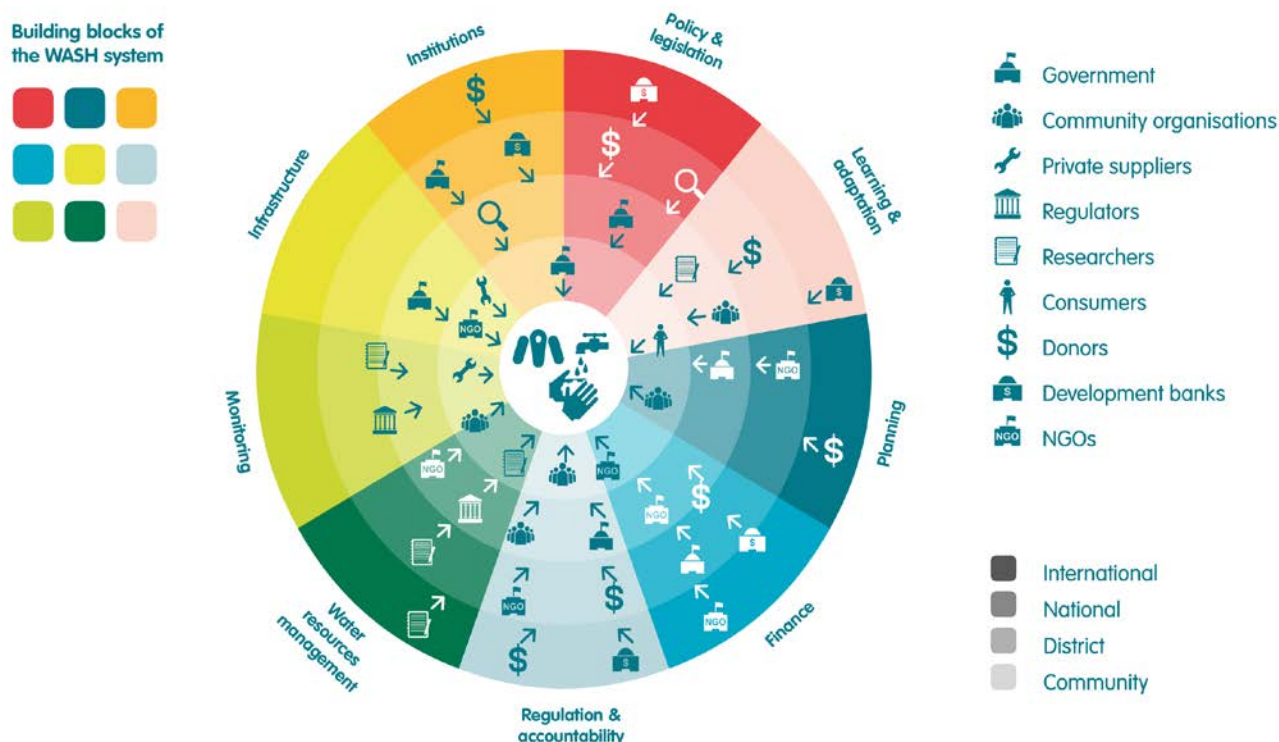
Building blocks of the WASH system

Institutions

Policy & legislation

Learning & adaptation

Planning

Finance

Regulation & accountability

Water resources management

Monitoring

Infrastructure

NGO
NGO
NGO
NGO
NGO
NGO
NGO

$
$
$
$
$
$
$

Government

Community organisations

Private suppliers

Regulators

Researchers

Consumers

Donors

Development banks

NGOs

International

National

District

Community